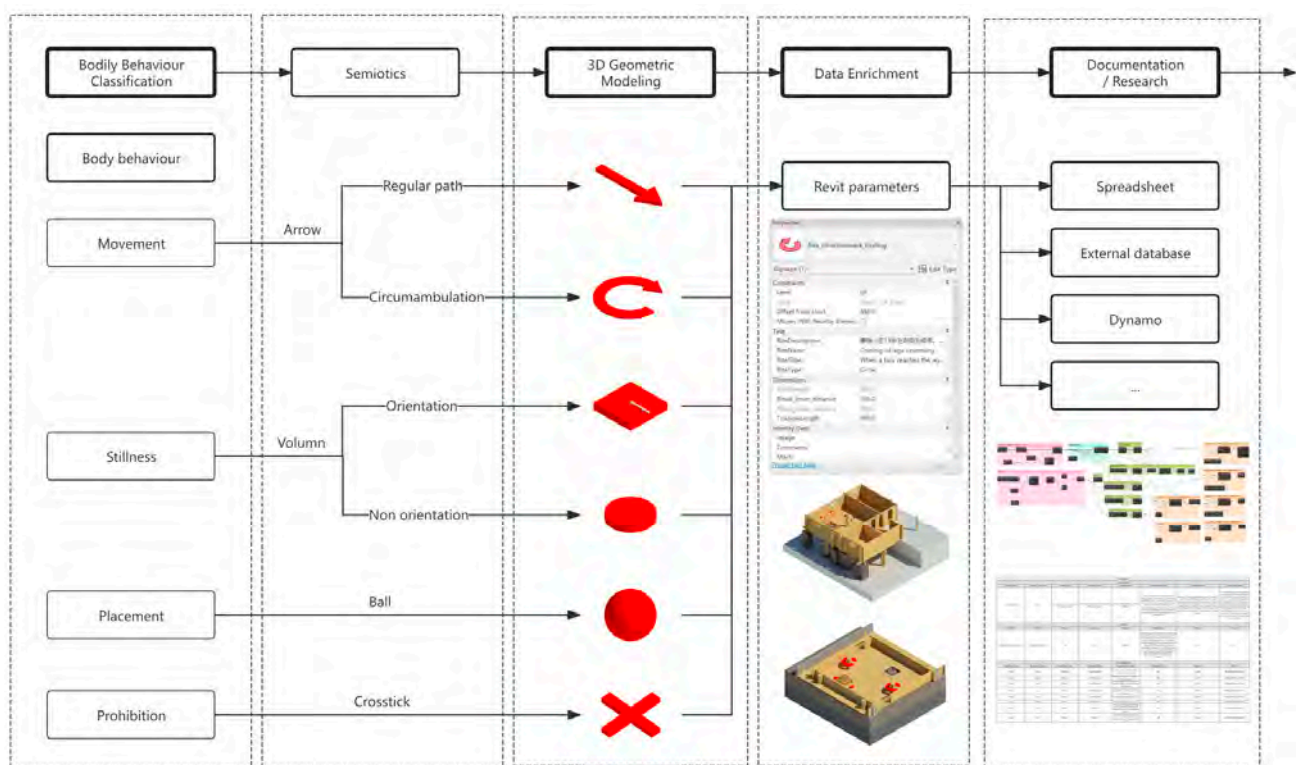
Bodily Behaviour Classification

Semiotics

3D Geometric Modeling

Data Enrichment

Documentation / Research

Body behaviour

Movement

Arrow

Regular path

Circumambulation

Revit parameters

Spreadsheet

External database

Dynamo

...

Stillness

Volumn

Orientation

Non orientation

Placement

Ball

Prohibition

Crosstick